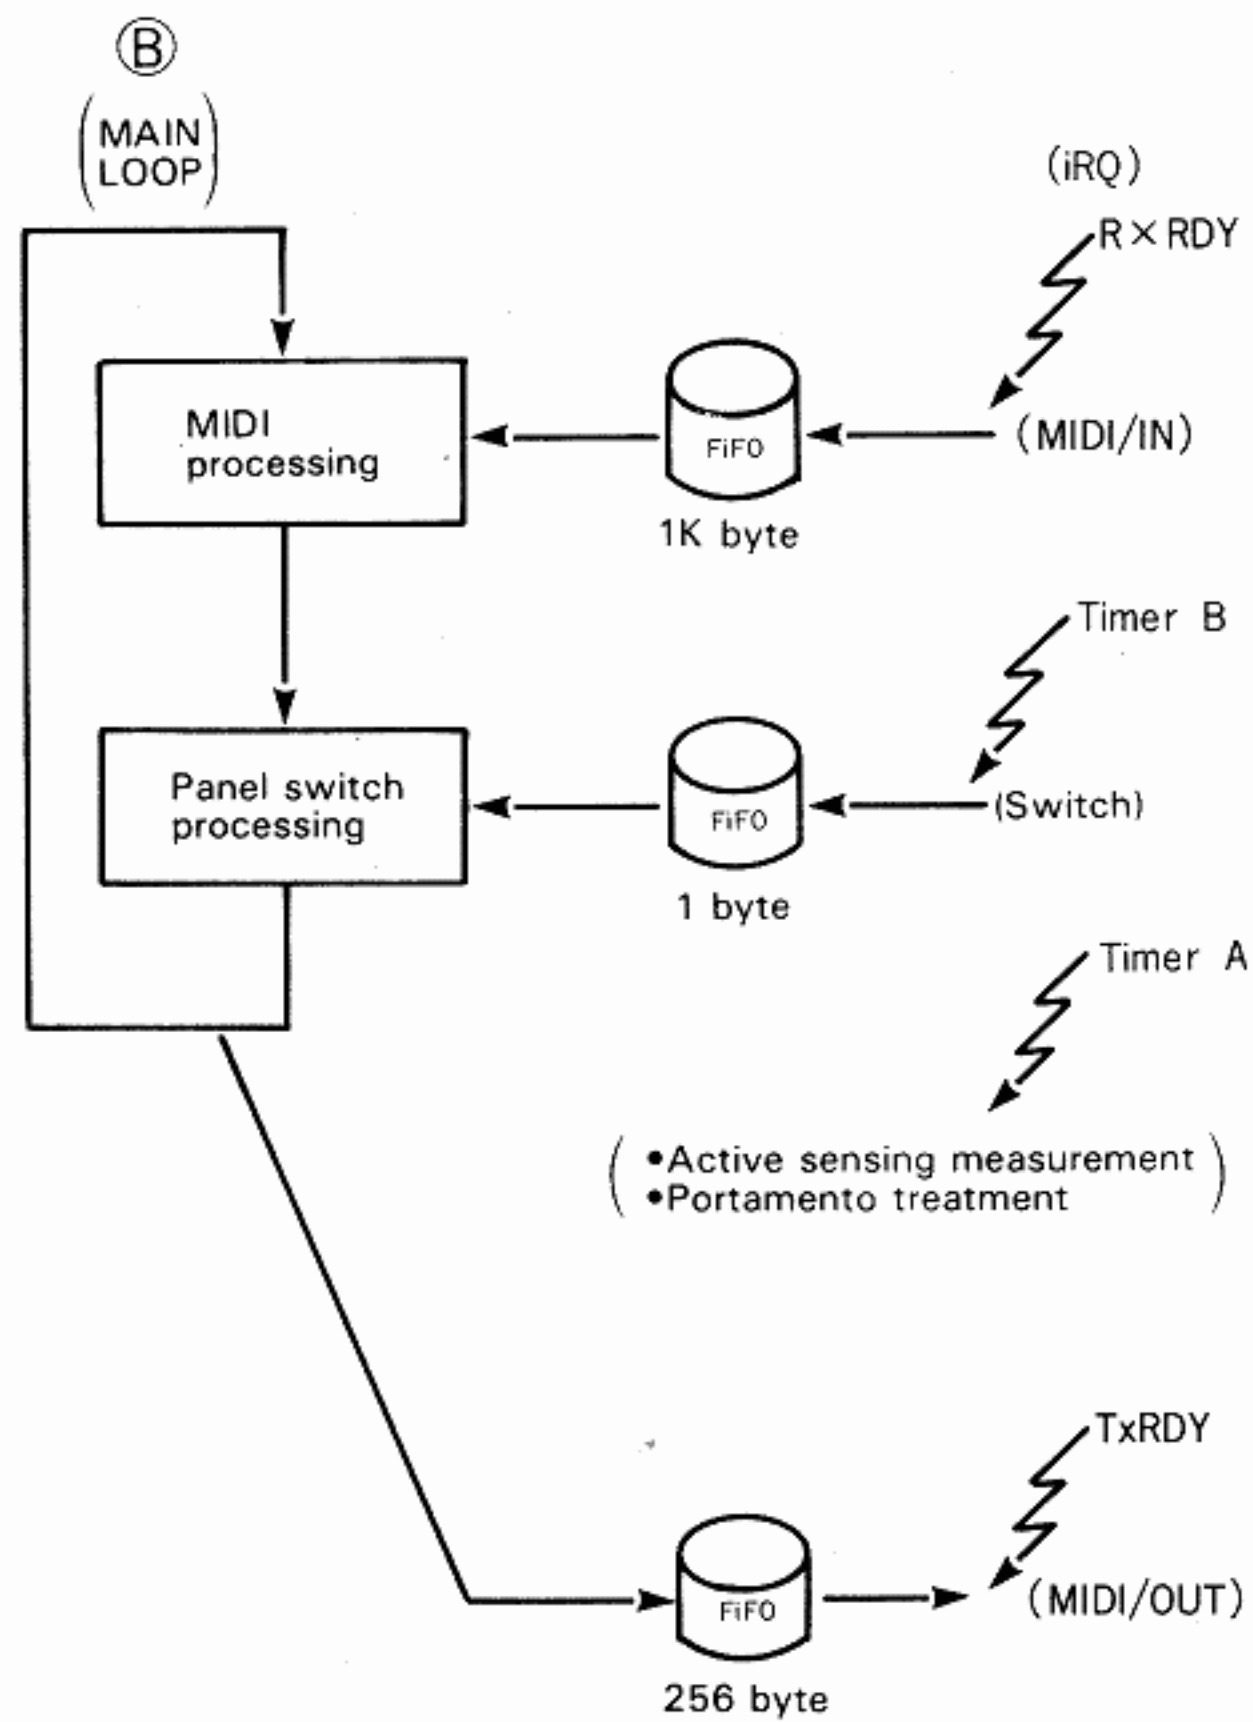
Ⓑ
(MAIN LOOP)

(iRQ)
R × RDY

MIDI processing

FiFO
1K byte

(MIDI/IN)

Timer B

Panel switch processing

FiFO
1 byte

(Switch)

Timer A

( •Active sensing measurement
•Portamento treatment )

TxRDY

FiFO
256 byte

(MIDI/OUT)